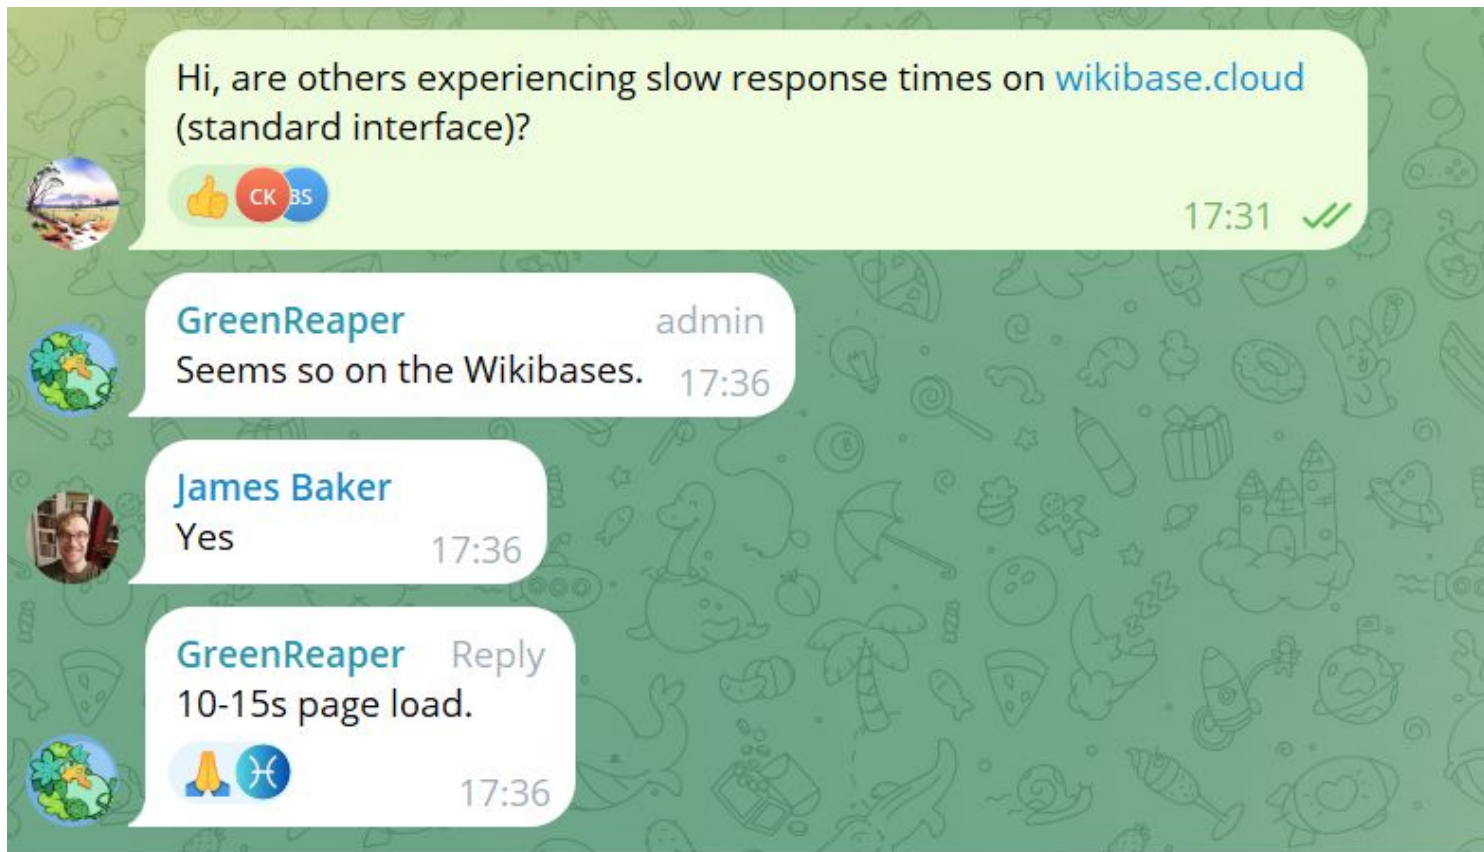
Hi, are others experiencing slow response times on wikibase.cloud (standard interface)?

CK BS

17:31

GreenReaper admin
Seems so on the Wikibases. 17:36

James Baker
Yes 17:36

GreenReaper Reply
10-15s page load.

17:36